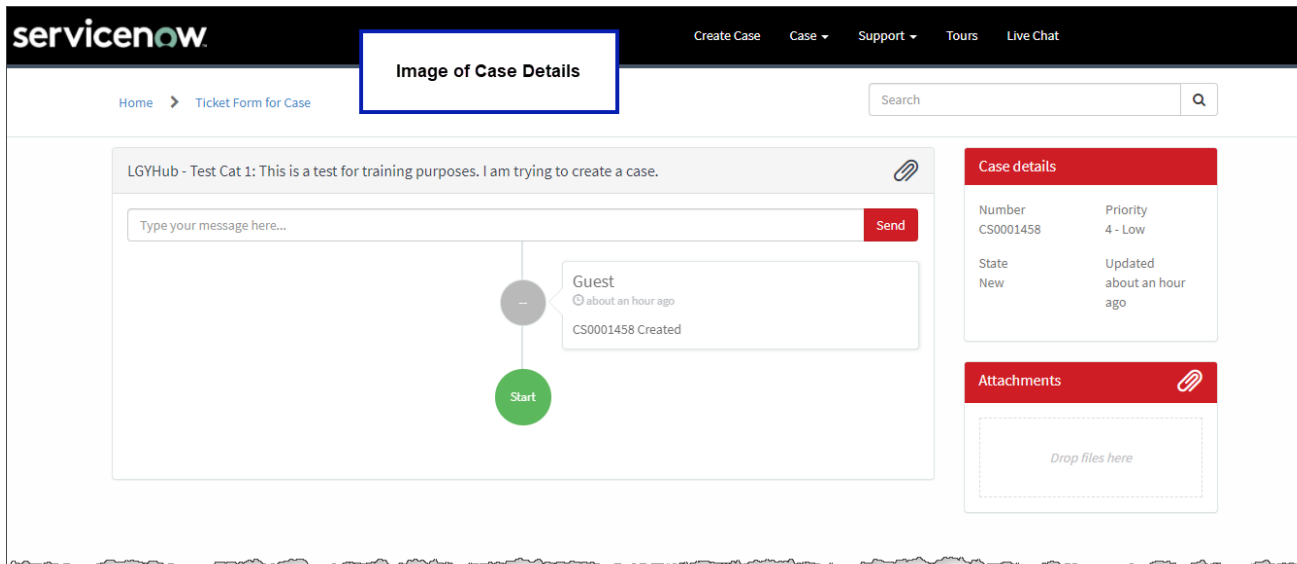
servicenow.

Create Case Case Support Tours Live Chat

Image of Case Details

Home > Ticket Form for Case

Search

LGYHub - Test Cat 1: This is a test for training purposes. I am trying to create a case.

Type your message here...

Send

Guest
about an hour ago

CS0001458 Created

Start

Case details

Number
CS0001458

Priority
4 - Low

State
New

Updated
about an hour ago

Attachments

Drop files here